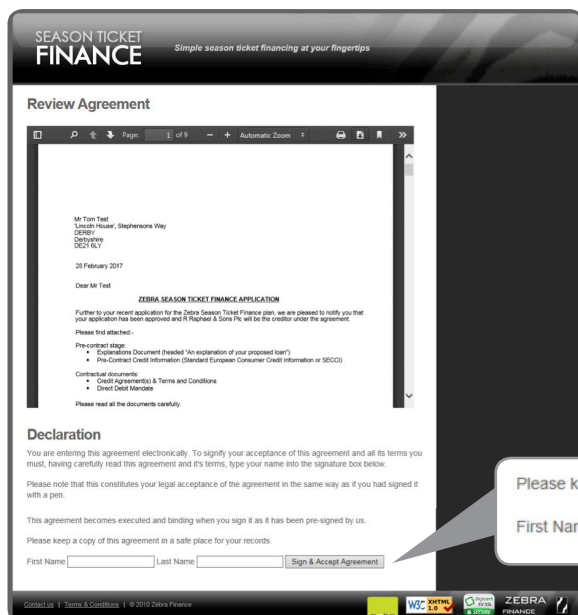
SEASON TICKET
FINANCE

Simple season ticket financing at your fingertips

Review Agreement

Page: 1 of 9 — + Automatic Zoom

Mr Tom Test
'Lincoln House', Stephensons Way
DERBY
Derbyshire
DE21 6LY

28 February 2017

Dear Mr Test

ZEBRA SEASON TICKET FINANCE APPLICATION

Further to your recent application for the Zebra Season Ticket Finance plan, we are pleased to notify you that your application has been approved and R Raphael & Sons Plc will be the creditor under the agreement.

Please find attached:-

Pre-contract stage:
• Explanations Document (headed "An explanation of your proposed loan")
• Pre-Contract Credit Information (Standard European Consumer Credit Information or SECCI)

Contractual documents:
• Credit Agreement(s) & Terms and Conditions
• Direct Debit Mandate

Please read all the documents carefully.

Declaration

You are entering this agreement electronically. To signify your acceptance of this agreement and all its terms you must, having carefully read this agreement and it's terms, type your name into the signature box below.

Please note that this constitutes your legal acceptance of the agreement in the same way as if you had signed it with a pen.

This agreement becomes executed and binding when you sign it as it has been pre-signed by us.

Please keep a copy of this agreement in a safe place for your records.

First Name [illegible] Last Name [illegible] Sign & Accept Agreement

Please k

First Nar

Contact us | Terms & Conditions | © 2010 Zebra Finance

W3C XHTML 1.0

ZEBRA FINANCE